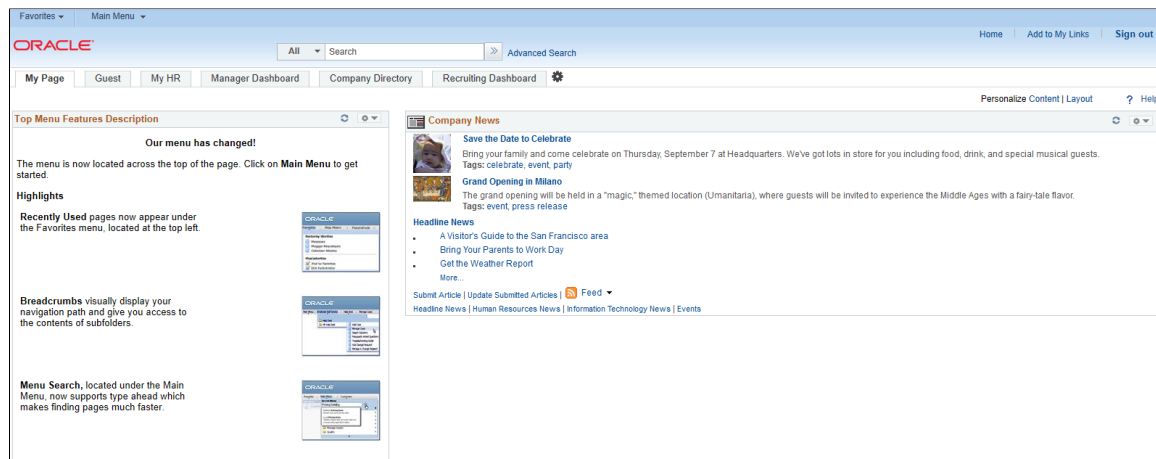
Favorites ▾ Main Menu ▾

ORACLE

All ▾ Search » Advanced Search

Home | Add to My Links | Sign out

My Page | Guest | My HR | Manager Dashboard | Company Directory | Recruiting Dashboard

Personalize Content | Layout ? Help

Top Menu Features Description

Our menu has changed!

The menu is now located across the top of the page. Click on Main Menu to get started.

Highlights

Recently Used pages now appear under the Favorites menu, located at the top left.

Breadcrumbs visually display your navigation path and give you access to the contents of subfolders.

Menu Search, located under the Main Menu, now supports type ahead which makes finding pages much faster.

Company News

Save the Date to Celebrate
Bring your family and come celebrate on Thursday, September 7 at Headquarters. We've got lots in store for you including food, drink, and special musical guests.
Tags: celebrate, event, party

Grand Opening in Milano
The grand opening will be held in a "magic," themed location (Umanitaria), where guests will be invited to experience the Middle Ages with a fairy-tale flavor.
Tags: event, press release

Headline News
- A Visitor's Guide to the San Francisco area
- Bring Your Parents to Work Day
- Get the Weather Report
More...

Submit Article | Update Submitted Articles | Feed ▾
Headline News | Human Resources News | Information Technology News | Events